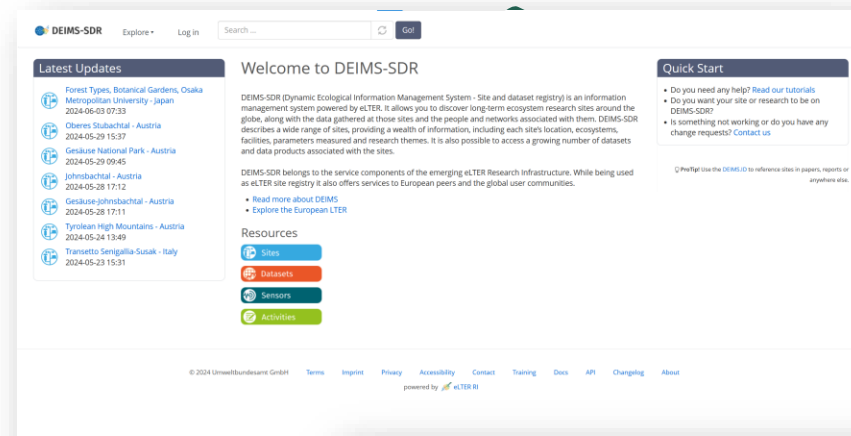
DEIMS-SDR Explore Log in Search ... Go!

Latest Updates

Forest Types, Botanical Gardens, Osaka Metropolitan University - Japan
2024-06-03 07:33

Oberes Stubachtal - Austria
2024-05-29 15:37

Gesäuse National Park - Austria
2024-05-29 09:45

Johnsbachtal - Austria
2024-05-28 17:12

Gesäuse-Johnsbachtal - Austria
2024-05-28 17:11

Tyrolean High Mountains - Austria
2024-05-24 13:49

Transetto Senigallia-Susak - Italy
2024-05-23 15:31

Welcome to DEIMS-SDR

DEIMS-SDR (Dynamic Ecological Information Management System - Site and dataset registry) is an information management system powered by eLTER. It allows you to discover long-term ecosystem research sites around the globe, along with the data gathered at those sites and the people and networks associated with them. DEIMS-SDR describes a wide range of sites, providing a wealth of information, including each site's location, ecosystems, facilities, parameters measured and research themes. It is also possible to access a growing number of datasets and data products associated with the sites.

DEIMS-SDR belongs to the service components of the emerging eLTER Research Infrastructure. While being used as eLTER site registry it also offers services to European peers and the global user communities.

- Read more about DEIMS
- Explore the European LTER

Resources

Sites
Datasets
Sensors
Activities

Quick Start

- Do you need any help? Read our tutorials
- Do you want your site or research to be on DEIMS-SDR?
- Is something not working or do you have any change requests? Contact us

ProTip! Use the DEIMS.iD to reference sites in papers, reports or anywhere else.

© 2024 Umweltbundesamt GmbH Terms Imprint Privacy Accessibility Contact Training Docs API Changelog About

powered by eLTER RI